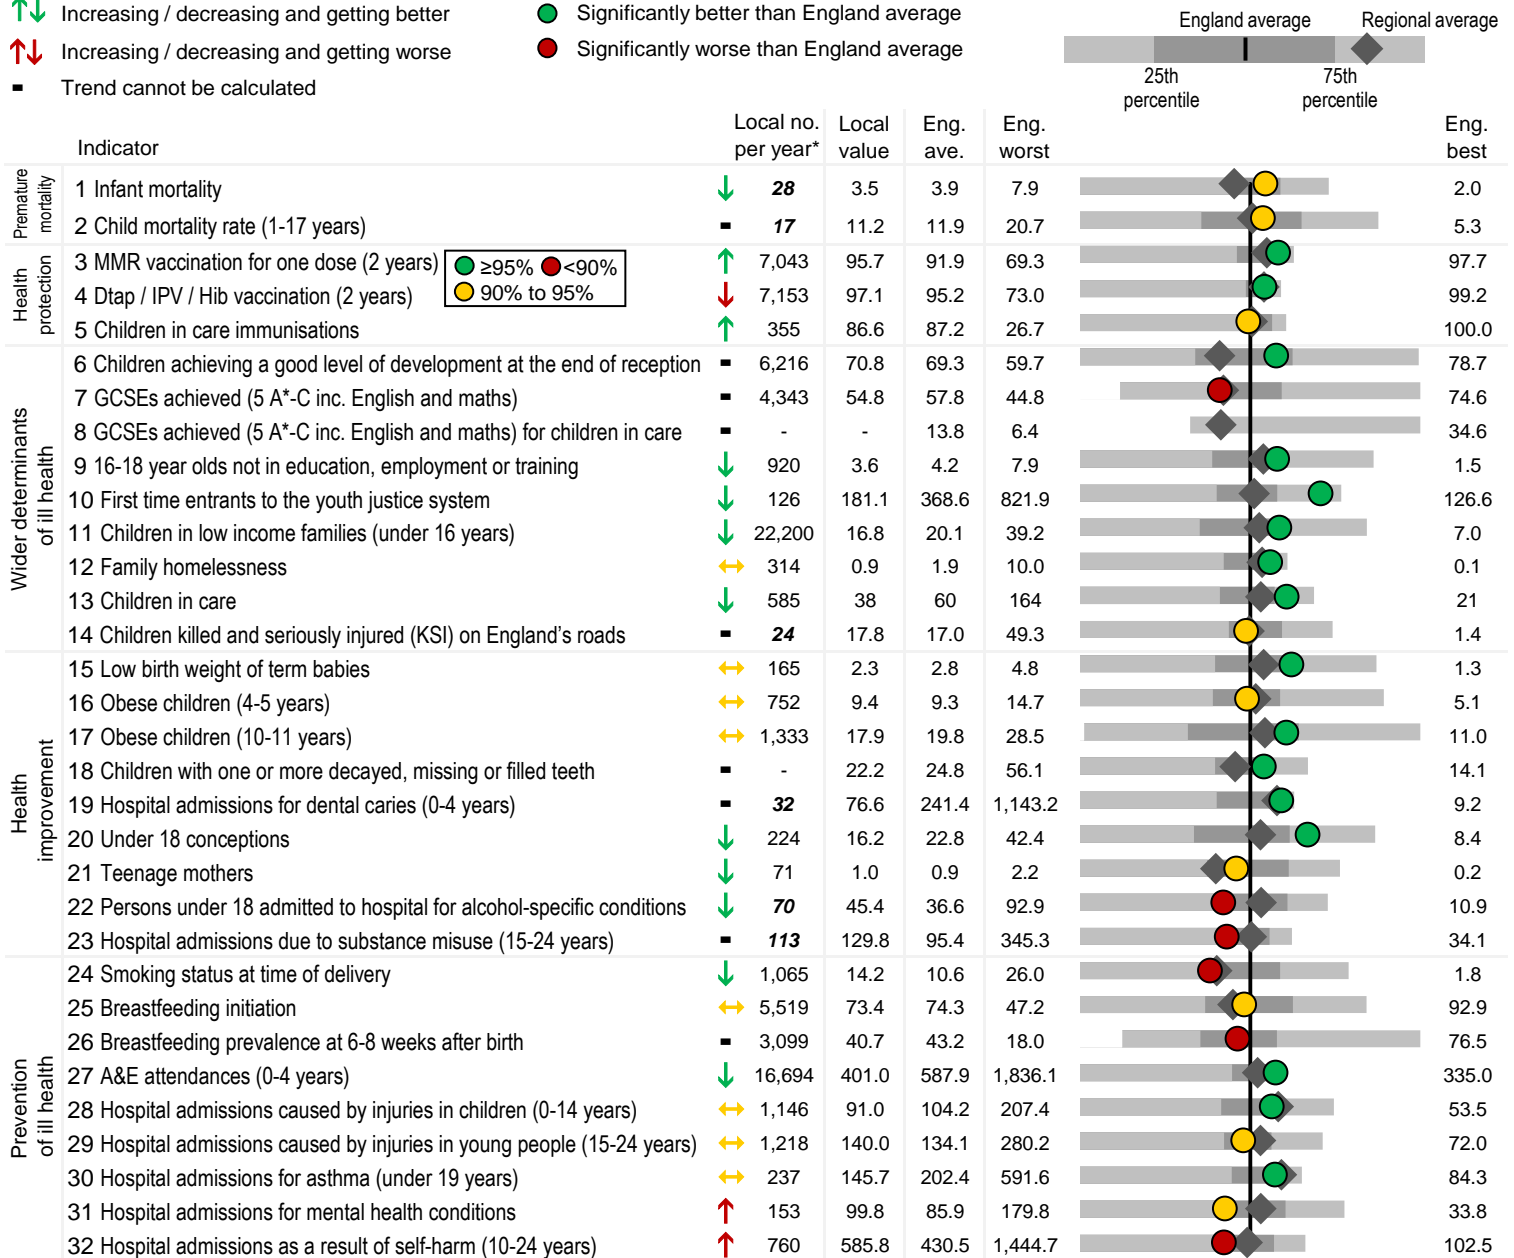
↑↓ Increasing / decreasing and getting better
↑↓ Increasing / decreasing and getting worse
Trend cannot be calculated

Significantly better than England average
Significantly worse than England average

England average
Regional average
25th percentile
75th percentile

| | Indicator | | Local no. per year* | Local value | Eng. ave. | Eng. worst | Eng. best |
|---|---|---|---|---|---|---|---|
| Premature mortality | 1 Infant mortality | ↓ | 28 | 3.5 | 3.9 | 7.9 | 2.0 |
| | 2 Child mortality rate (1-17 years) | - | 17 | 11.2 | 11.9 | 20.7 | 5.3 |
| Health protection | 3 MMR vaccination for one dose (2 years) | ↑ | 7,043 | 95.7 | 91.9 | 69.3 | 97.7 |
| | 4 Dtap / IPV / Hib vaccination (2 years) | ↓ | 7,153 | 97.1 | 95.2 | 73.0 | 99.2 |
| | 5 Children in care immunisations | ↑ | 355 | 86.6 | 87.2 | 26.7 | 100.0 |
| Wider determinants of ill health | 6 Children achieving a good level of development at the end of reception | - | 6,216 | 70.8 | 69.3 | 59.7 | 78.7 |
| | 7 GCSEs achieved (5 A*-C inc. English and maths) | - | 4,343 | 54.8 | 57.8 | 44.8 | 74.6 |
| | 8 GCSEs achieved (5 A*-C inc. English and maths) for children in care | - | - | - | 13.8 | 6.4 | 34.6 |
| | 9 16-18 year olds not in education, employment or training | ↓ | 920 | 3.6 | 4.2 | 7.9 | 1.5 |
| | 10 First time entrants to the youth justice system | ↓ | 126 | 181.1 | 368.6 | 821.9 | 126.6 |
| | 11 Children in low income families (under 16 years) | ↓ | 22,200 | 16.8 | 20.1 | 39.2 | 7.0 |
| | 12 Family homelessness | ↔ | 314 | 0.9 | 1.9 | 10.0 | 0.1 |
| | 13 Children in care | ↓ | 585 | 38 | 60 | 164 | 21 |
| | 14 Children killed and seriously injured (KSI) on England's roads | - | 24 | 17.8 | 17.0 | 49.3 | 1.4 |
| Health improvement | 15 Low birth weight of term babies | ↔ | 165 | 2.3 | 2.8 | 4.8 | 1.3 |
| | 16 Obese children (4-5 years) | ↔ | 752 | 9.4 | 9.3 | 14.7 | 5.1 |
| | 17 Obese children (10-11 years) | ↔ | 1,333 | 17.9 | 19.8 | 28.5 | 11.0 |
| | 18 Children with one or more decayed, missing or filled teeth | - | - | 22.2 | 24.8 | 56.1 | 14.1 |
| | 19 Hospital admissions for dental caries (0-4 years) | - | 32 | 76.6 | 241.4 | 1,143.2 | 9.2 |
| | 20 Under 18 conceptions | ↓ | 224 | 16.2 | 22.8 | 42.4 | 8.4 |
| | 21 Teenage mothers | ↓ | 71 | 1.0 | 0.9 | 2.2 | 0.2 |
| | 22 Persons under 18 admitted to hospital for alcohol-specific conditions | ↓ | 70 | 45.4 | 36.6 | 92.9 | 10.9 |
| | 23 Hospital admissions due to substance misuse (15-24 years) | - | 113 | 129.8 | 95.4 | 345.3 | 34.1 |
| Prevention of ill health | 24 Smoking status at time of delivery | ↓ | 1,065 | 14.2 | 10.6 | 26.0 | 1.8 |
| | 25 Breastfeeding initiation | ↔ | 5,519 | 73.4 | 74.3 | 47.2 | 92.9 |
| | 26 Breastfeeding prevalence at 6-8 weeks after birth | - | 3,099 | 40.7 | 43.2 | 18.0 | 76.5 |
| | 27 A&E attendances (0-4 years) | ↓ | 16,694 | 401.0 | 587.9 | 1,836.1 | 335.0 |
| | 28 Hospital admissions caused by injuries in children (0-14 years) | ↔ | 1,146 | 91.0 | 104.2 | 207.4 | 53.5 |
| | 29 Hospital admissions caused by injuries in young people (15-24 years) | ↔ | 1,218 | 140.0 | 134.1 | 280.2 | 72.0 |
| | 30 Hospital admissions for asthma (under 19 years) | ↔ | 237 | 145.7 | 202.4 | 591.6 | 84.3 |
| | 31 Hospital admissions for mental health conditions | ↑ | 153 | 99.8 | 85.9 | 179.8 | 33.8 |
| | 32 Hospital admissions as a result of self-harm (10-24 years) | ↑ | 760 | 585.8 | 430.5 | 1,444.7 | 102.5 |

≥95% <90%
90% to 95%